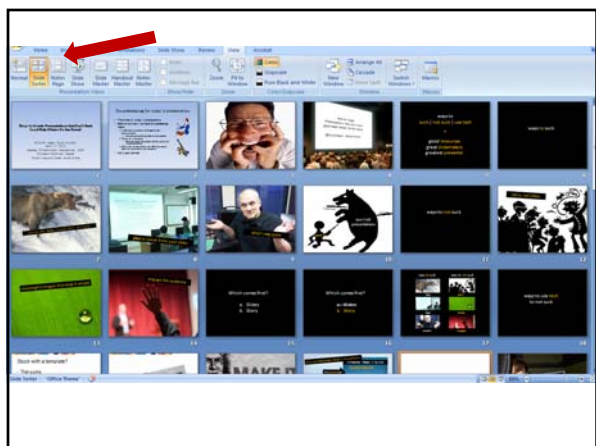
Home Animations Slide Show Review View Acrobat

Normal Slide Sorter Notes Page Slide Show Slide Master Handout Master Notes Master

Presentation Views

Ruler Gridlines Message Bar

Show/Hide

Zoom Fit to Window

Zoom

Color Grayscale Pure Black and White

Color/Grayscale

New Window Arrange All Cascade Move Split Switch Windows

Window

Macros

Macros

Which is better?
a. Slides
b. Story

Which is better?
a. Slides
b. Story

Slide Sorter "Office Theme"